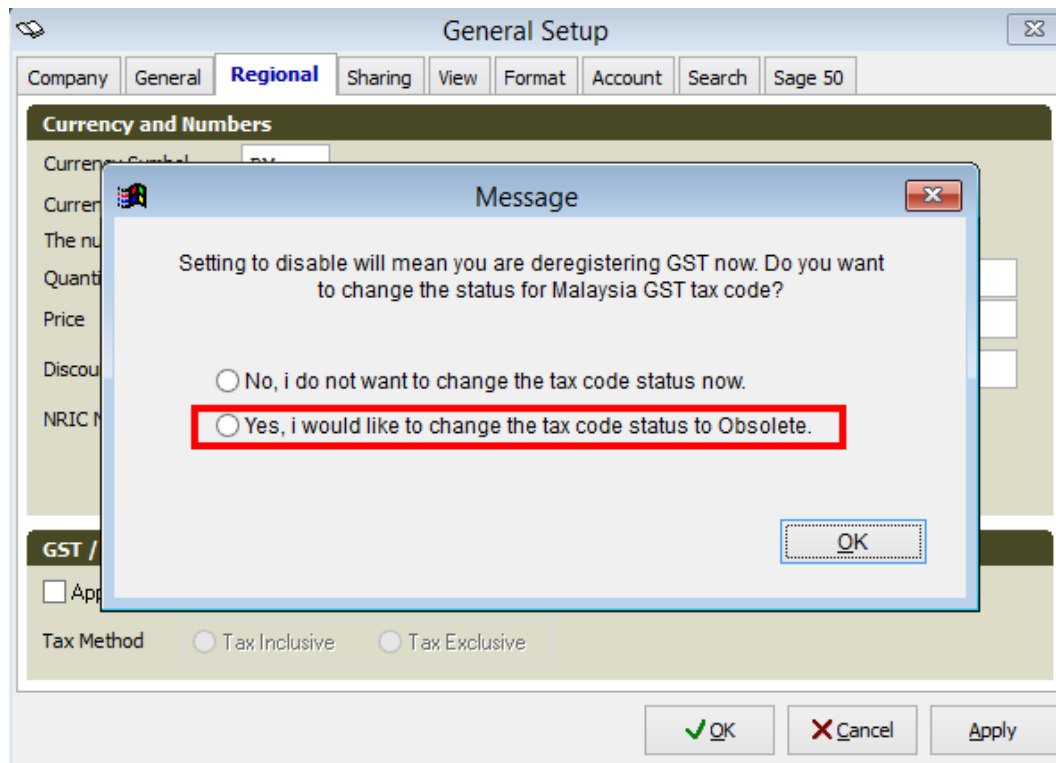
General Setup

Company | General | Regional | Sharing | View | Format | Account | Search | Sage 50

Currency and Numbers

Currency Symbol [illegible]

Curren

The nu

Quanti

Price

Discou

NRIC N

Message

Setting to disable will mean you are deregistering GST now. Do you want to change the status for Malaysia GST tax code?

No, i do not want to change the tax code status now.

Yes, i would like to change the tax code status to Obsolete.

OK

GST /

App

Tax Method
Tax Inclusive
Tax Exclusive

OK
Cancel
Apply